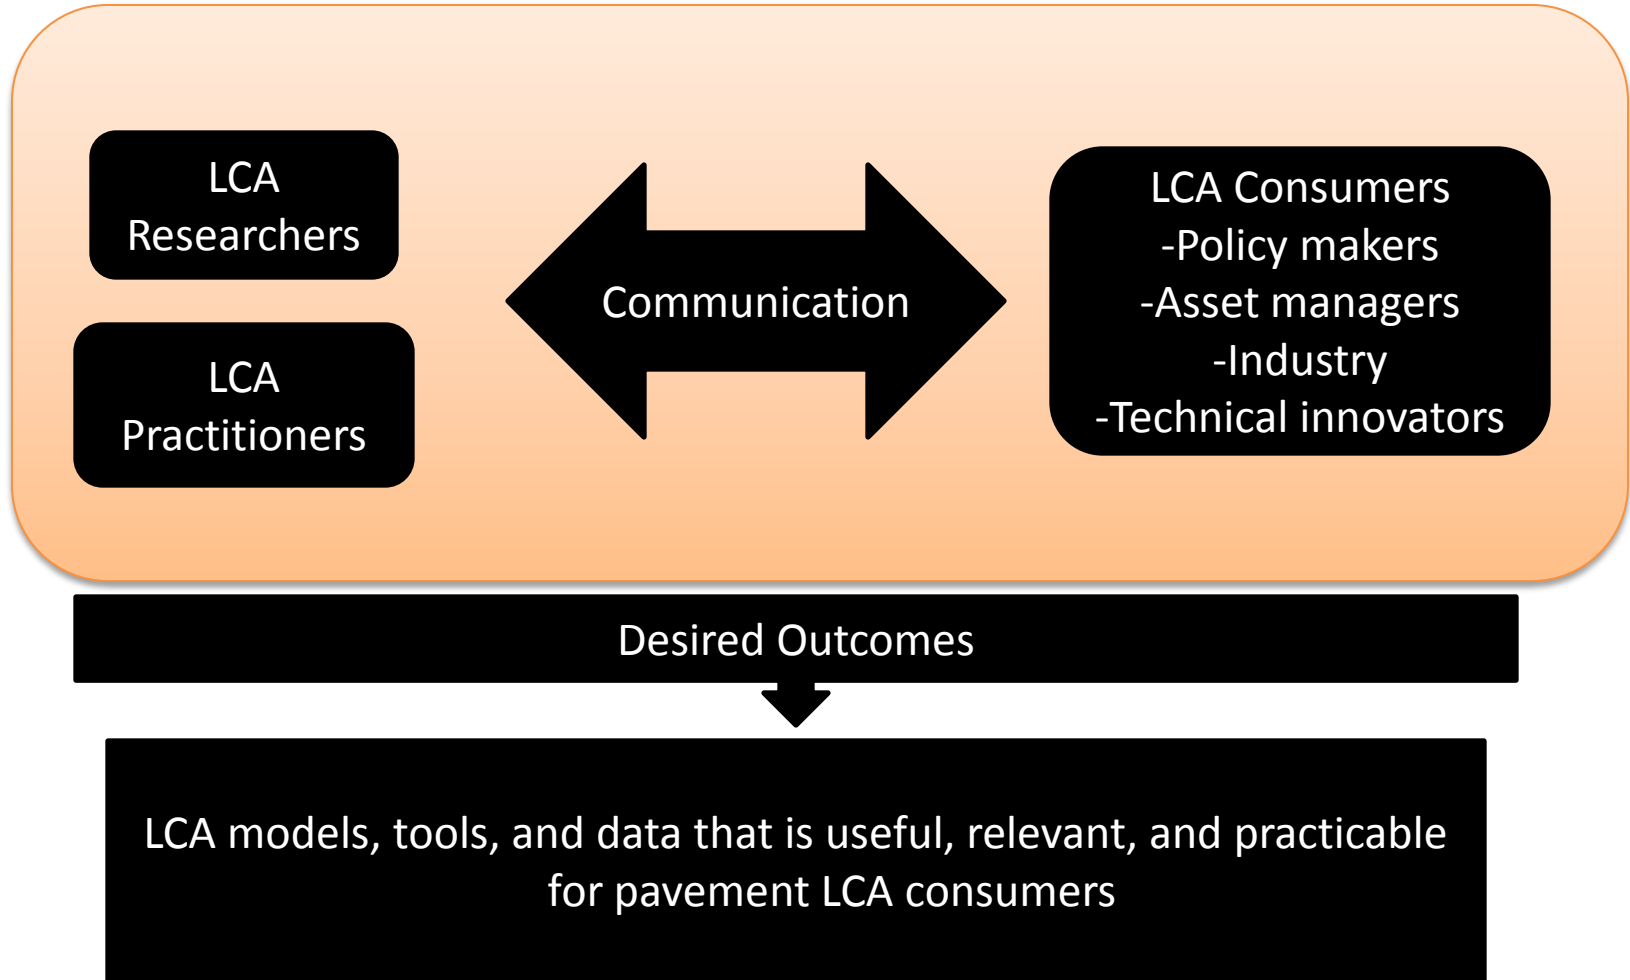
LCA Researchers

LCA Practitioners

Communication

LCA Consumers
-Policy makers
-Asset managers
-Industry
-Technical innovators

Desired Outcomes

LCA models, tools, and data that is useful, relevant, and practicable for pavement LCA consumers